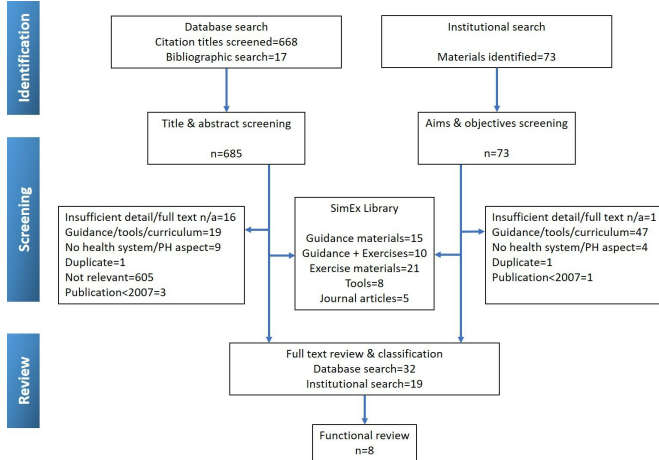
Identification

Database search
Citation titles screened=668
Bibliographic search=17

Institutional search

Materials identified=73

Title & abstract screening

n=685

Aims & objectives screening

n=73

Screening

Insufficient detail/full text n/a=16
Guidance/tools/curriculum=19
No health system/PH aspect=9
Duplicate=1
Not relevant=605
Publication<2007=3

SimEx Library

Guidance materials=15
Guidance + Exercises=10
Exercise materials=21
Tools=8
Journal articles=5

Insufficient detail/full text n/a=1
Guidance/tools/curriculum=47
No health system/PH aspect=4
Duplicate=1
Publication<2007=1

Review

Full text review & classification
Database search=32
Institutional search=19

Functional review
n=8